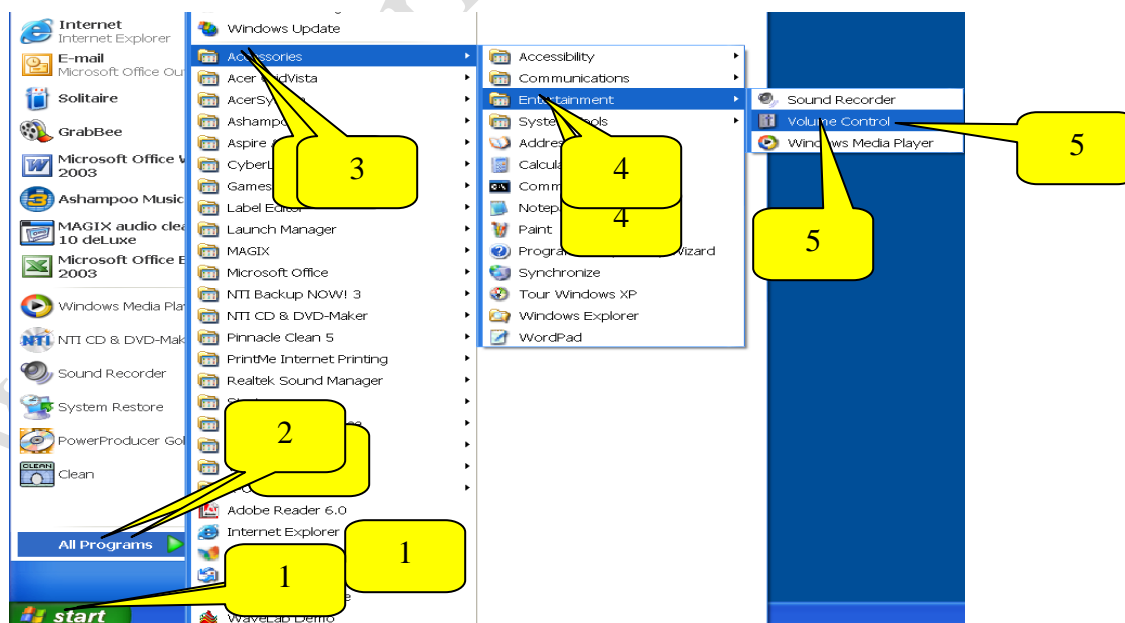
Internet
Internet Explorer
E-mail
Microsoft Office Ou
Solitaire
GrabBee
Microsoft Office W
2003
Ashampoo Music
MAGIX audio clea
10 deLuxe
Microsoft Office E
2003
Windows Media Pla
NTI CD & DVD-Mak
Sound Recorder
System Restore
PowerProducer Gol
Clean
All Programs
start

Windows Update
Accessories
Acer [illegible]Vista
AcerSy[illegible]
Ashampo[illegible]
Aspire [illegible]
CyberL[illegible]
Games
Label Editor
Launch Manager
MAGIX
Microsoft Office
NTI Backup NOW! 3
NTI CD & DVD-Maker
Pinnacle Clean 5
PrintMe Internet Printing
Realtek Sound Manager
Adobe Reader 6.0
Internet Explorer
WaveLab Demo

Accessibility
Communications
Entertainment
System Tools
Addres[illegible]
Calcula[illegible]
Comm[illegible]
Notep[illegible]
Paint
Progra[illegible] Wizard
Synchronize
Tour Windows XP
Windows Explorer
WordPad

Sound Recorder
Volume Control
Windows Media Player

3
4
4
5
5
2
1
1